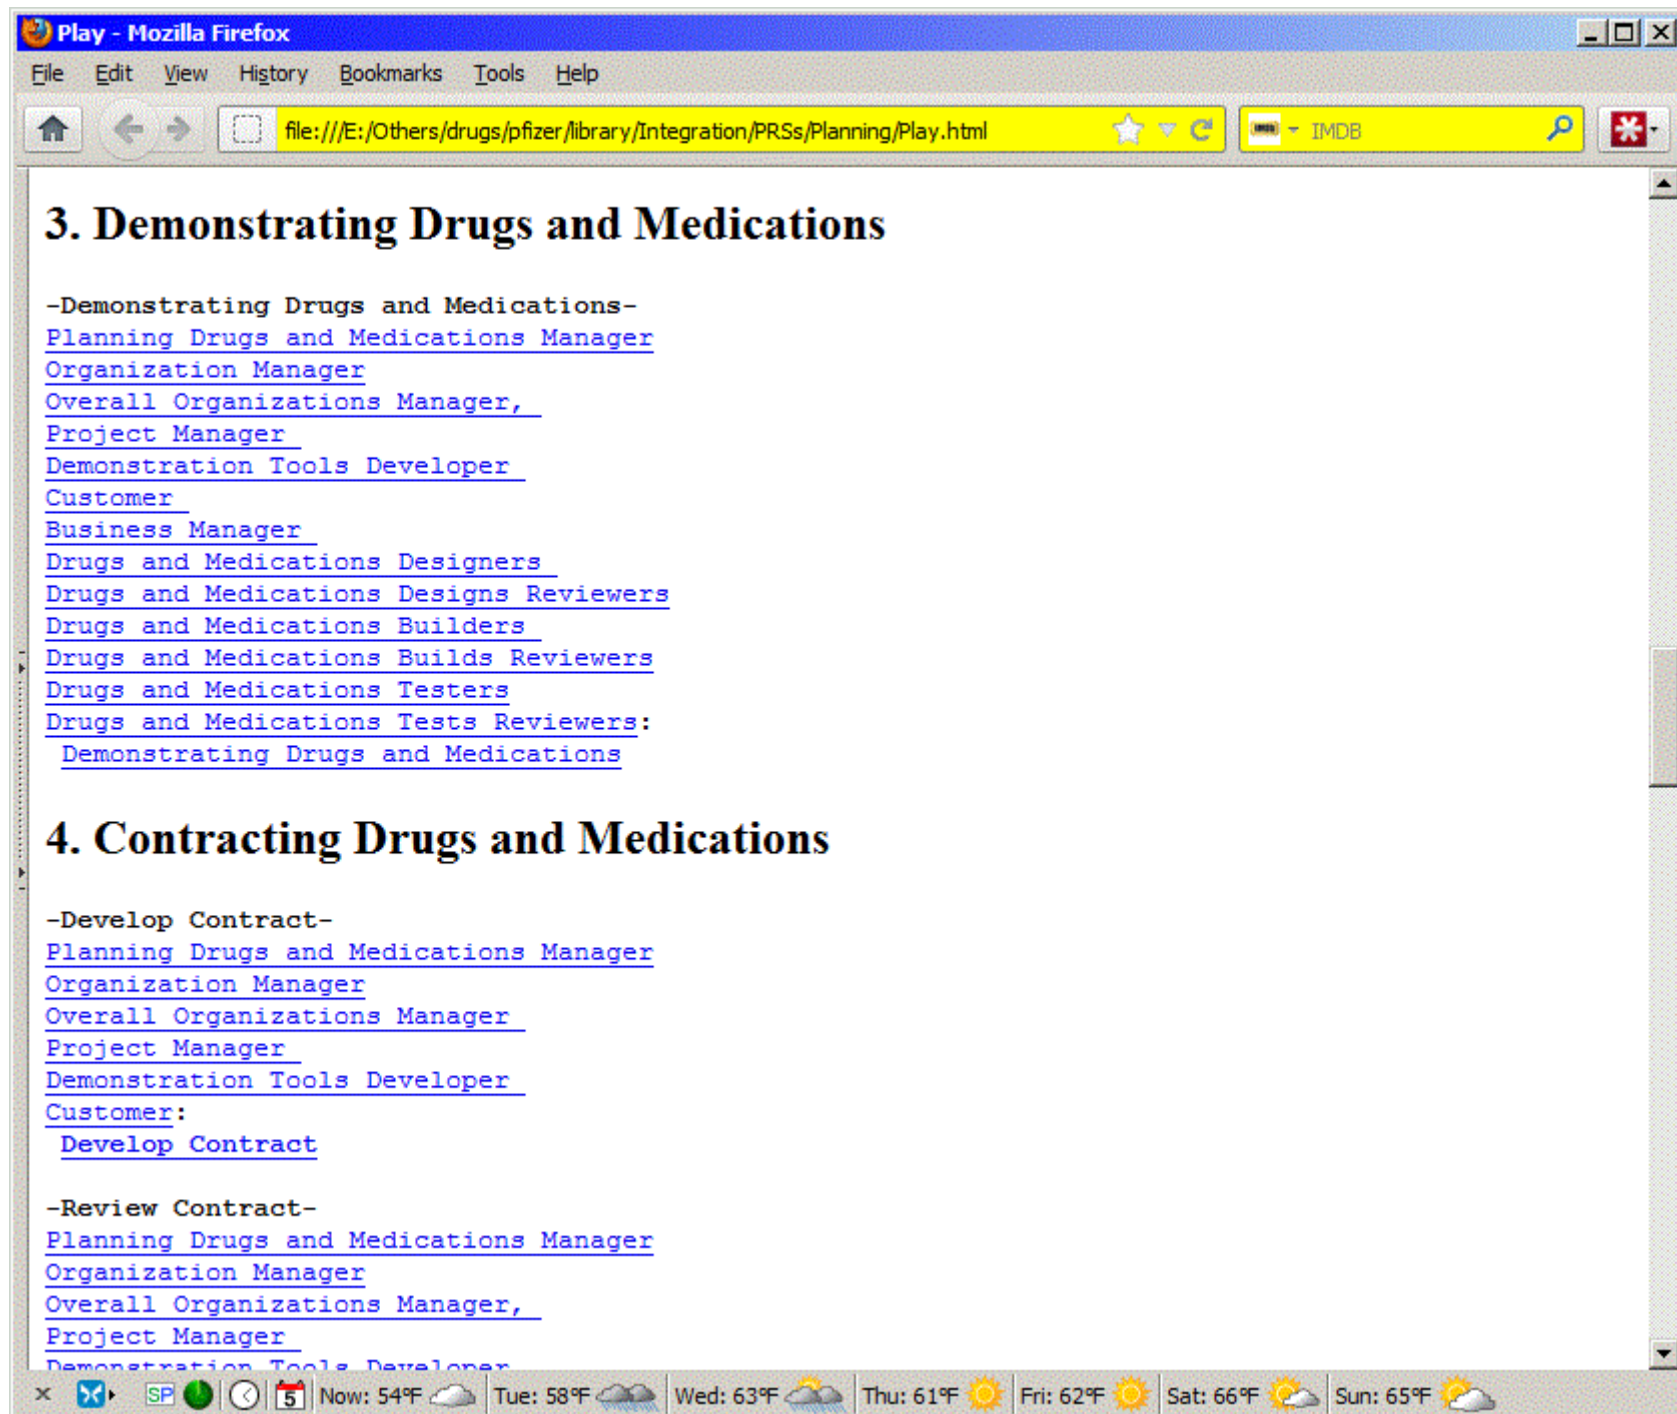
Play - Mozilla Firefox

File Edit View History Bookmarks Tools Help

file:///E:/Others/drugs/pfizer/library/Integration/PRSs/Planning/Play.html

IMDB

# 3. Demonstrating Drugs and Medications

-Demonstrating Drugs and Medications-
Planning Drugs and Medications Manager
Organization Manager
Overall Organizations Manager,
Project Manager
Demonstration Tools Developer
Customer
Business Manager
Drugs and Medications Designers
Drugs and Medications Designs Reviewers
Drugs and Medications Builders
Drugs and Medications Builds Reviewers
Drugs and Medications Testers
Drugs and Medications Tests Reviewers:
Demonstrating Drugs and Medications

# 4. Contracting Drugs and Medications

-Develop Contract-
Planning Drugs and Medications Manager
Organization Manager
Overall Organizations Manager
Project Manager
Demonstration Tools Developer
Customer:
Develop Contract

-Review Contract-
Planning Drugs and Medications Manager
Organization Manager
Overall Organizations Manager,
Project Manager
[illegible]

SP 5 Now: 54°F Tue: 58°F Wed: 63°F Thu: 61°F Fri: 62°F Sat: 66°F Sun: 65°F